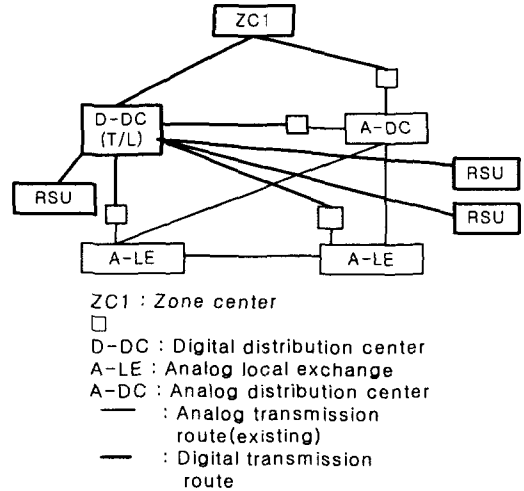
ZC1

D-DC (T/L)

A-DC

RSU

RSU

RSU

A-LE

A-LE

ZC1 : Zone center
□
D-DC : Digital distribution center
A-LE : Analog local exchange
A-DC : Analog distribution center
— : Analog transmission route(existing)
— : Digital transmission route